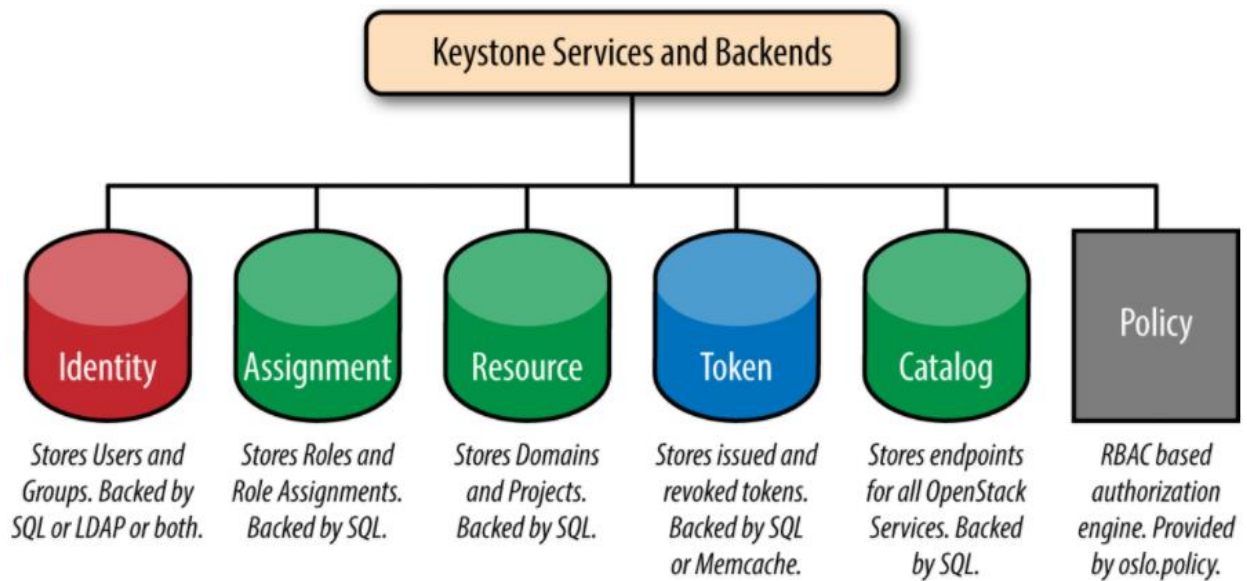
Keystone Services and Backends

Identity

Stores Users and Groups. Backed by SQL or LDAP or both.

Assignment

Stores Roles and Role Assignments. Backed by SQL.

Resource

Stores Domains and Projects. Backed by SQL.

Token

Stores issued and revoked tokens. Backed by SQL or Memcache.

Catalog

Stores endpoints for all OpenStack Services. Backed by SQL.

Policy

RBAC based authorization engine. Provided by oslo.policy.